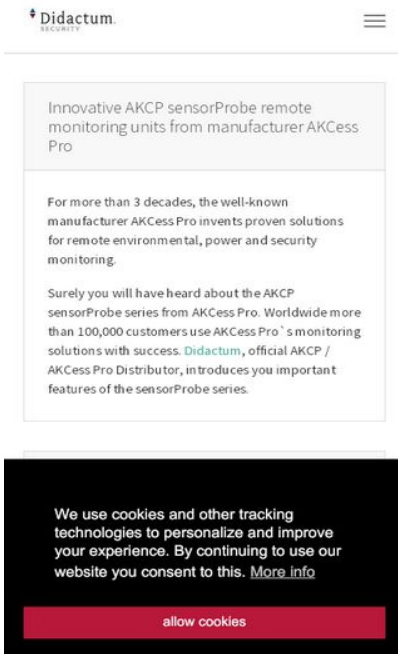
Didactum
SECURITY

Innovative AKCP sensorProbe remote monitoring units from manufacturer AKCess Pro

For more than 3 decades, the well-known manufacturer AKCess Pro invents proven solutions for remote environmental, power and security monitoring.

Surely you will have heard about the AKCP sensorProbe series from AKCess Pro. Worldwide more than 100,000 customers use AKCess Pro`s monitoring solutions with success. Didactum, official AKCP / AKCess Pro Distributor, introduces you important features of the sensorProbe series.

We use cookies and other tracking technologies to personalize and improve your experience. By continuing to use our website you consent to this. More info

allow cookies